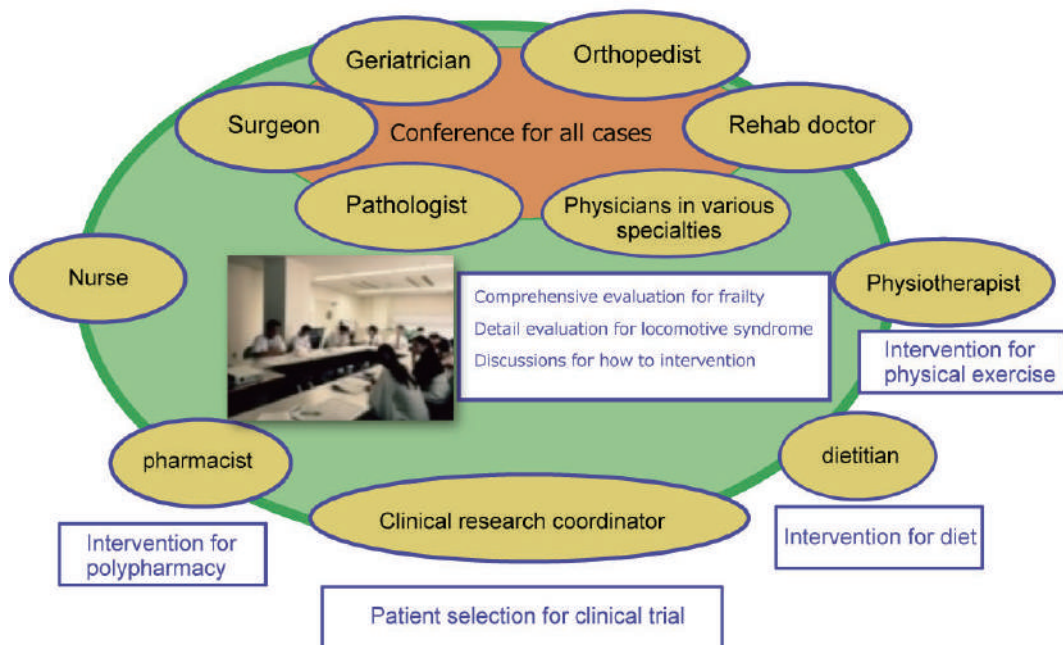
Geriatrician

Orthopedist

Surgeon

Conference for all cases

Rehab doctor

Pathologist

Physicians in various specialties

Nurse

Comprehensive evaluation for frailty
Detail evaluation for locomotive syndrome
Discussions for how to intervention

Physiotherapist

Intervention for physical exercise

pharmacist

dietitian

Clinical research coordinator

Intervention for polypharmacy

Intervention for diet

Patient selection for clinical trial